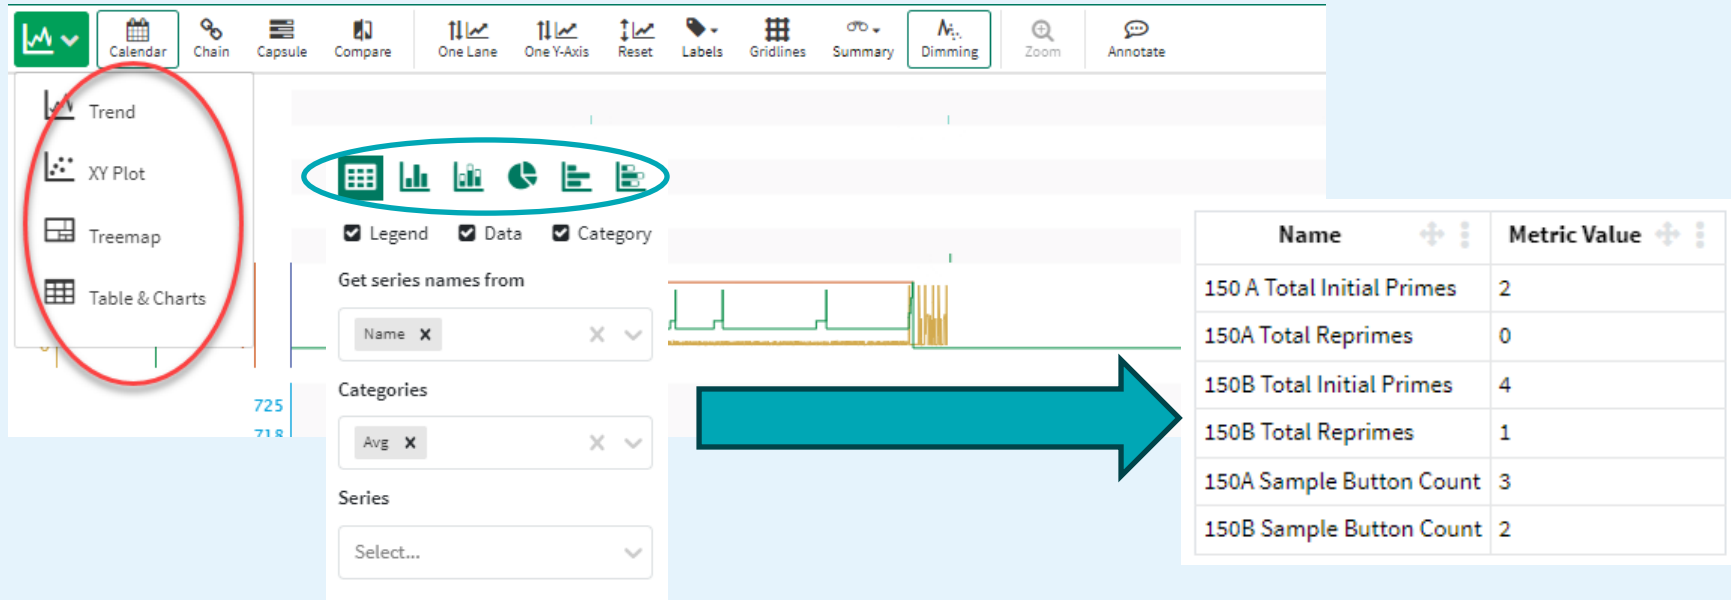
Calendar Chain Capsule Compare One Lane One Y-Axis Reset Labels Gridlines Summary Dimming Zoom Annotate

Trend

XY Plot

Treemap

Table & Charts

725

718

Legend Data Category

Get series names from

Name ×

Categories

Avg ×

Series

Select...

| Name | Metric Value |
|---|---|
| 150 A Total Initial Primes | 2 |
| 150A Total Reprimes | 0 |
| 150B Total Initial Primes | 4 |
| 150B Total Reprimes | 1 |
| 150A Sample Button Count | 3 |
| 150B Sample Button Count | 2 |